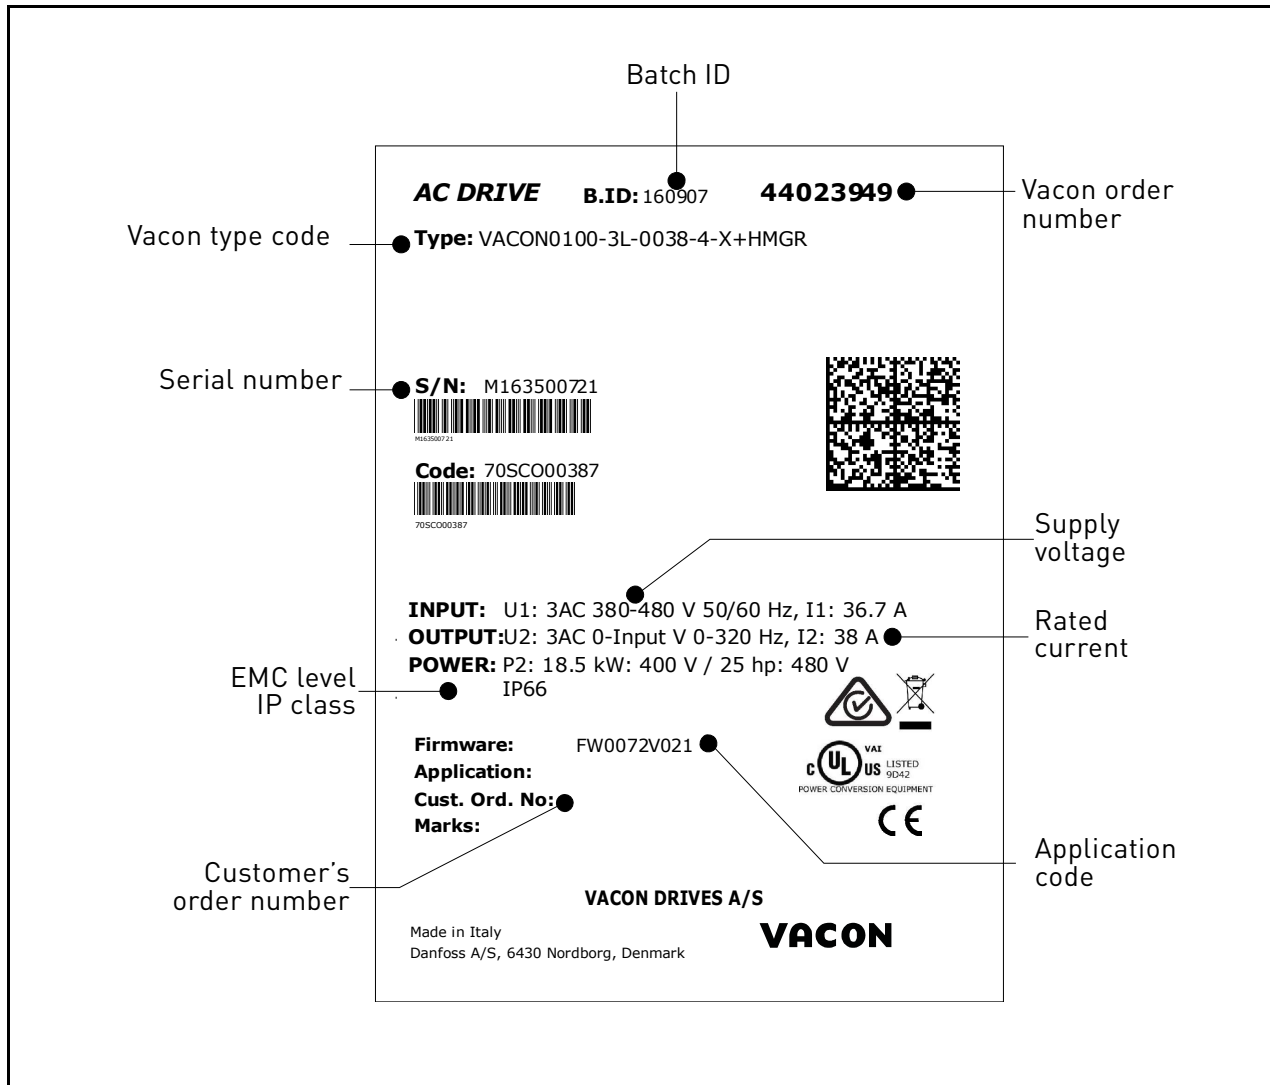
Batch ID

AC DRIVE B.ID: 160907 44023949

Vacon order number

Vacon type code

Type: VACON0100-3L-0038-4-X+HMGR

Serial number

S/N: M163500721

M163500721

Code: 70SCO00387

70SCO00387

Supply voltage

INPUT: U1: 3AC 380-480 V 50/60 Hz, I1: 36.7 A
OUTPUT: U2: 3AC 0-Input V 0-320 Hz, I2: 38 A
POWER: P2: 18.5 kW: 400 V / 25 hp: 480 V
IP66

Rated current

EMC level
IP class

Firmware: FW0072V021
Application:
Cust. Ord. No:
Marks:

VAI
c UL US LISTED 9D42
POWER CONVERSION EQUIPMENT

CE

Application code

Customer's order number

VACON DRIVES A/S

Made in Italy
Danfoss A/S, 6430 Nordborg, Denmark

VACON